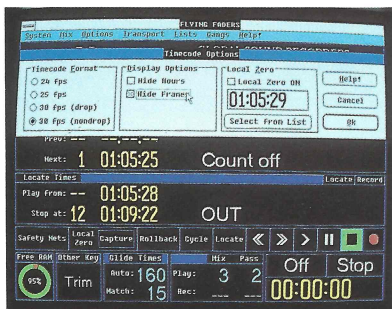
FLYING FADERS

System Mix Options Transport Lists Gangs Help!

Timecode Options

GLOBAL SOUND RECORDERS

Timecode Format
24 fps
25 fps
30 fps (drop)
30 fps (nondrop)

Display Options
Hide Hours
Hide Frames

Local Zero
Local Zero ON
01:05:29
Select From List

Help!
Cancel
Ok

Prev: -- --:--:--

Next: 1 01:05:25 Count off

Locate Times

Locate Record

Play from: -- 01:05:28

Stop at: 12 01:09:22 OUT

Safety Nets Local Zero Capture Rollback Cycle Locate

Free RAM Other Key Glide Times Mix Pass

95% Trim Auto: 160 Match: 15 Play: 3 2 Rec: -- --

Off Stop

00:00:00